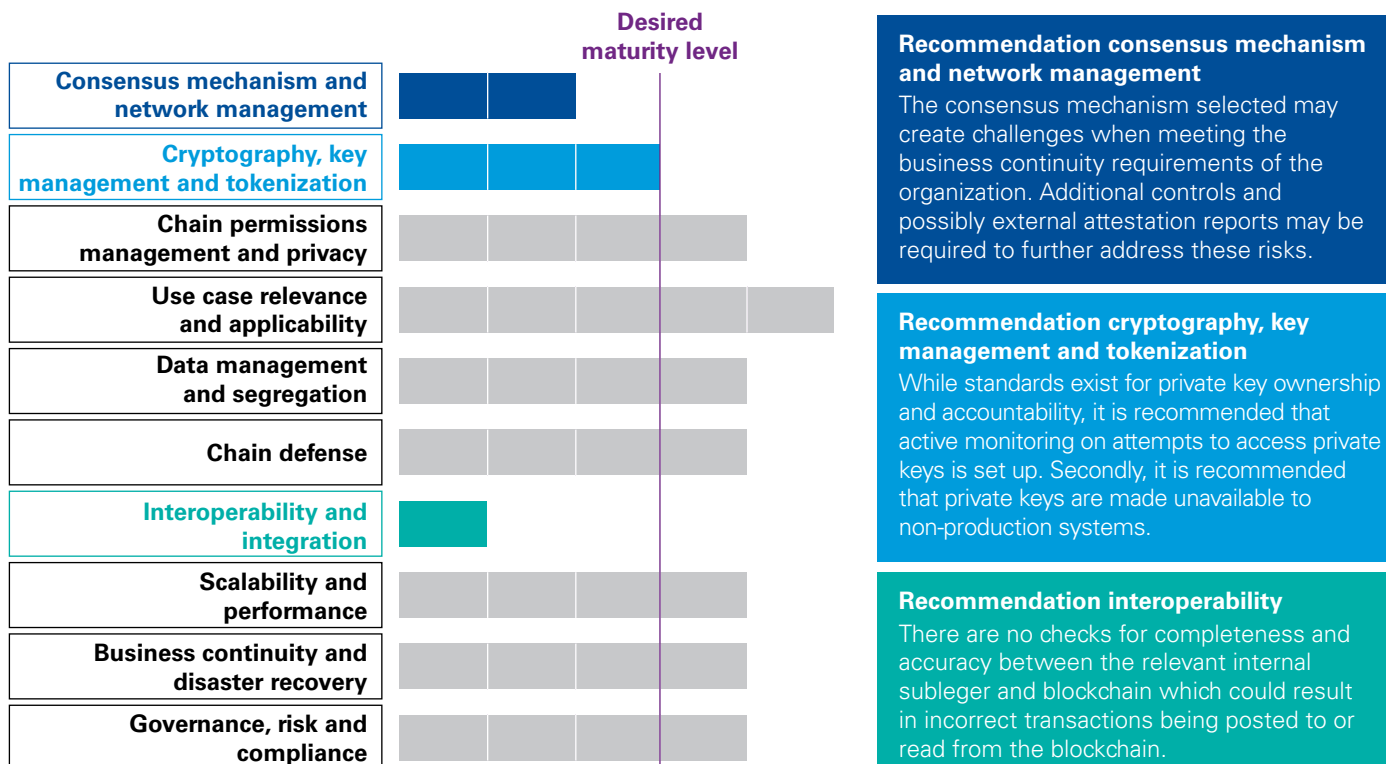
Desired maturity level

Consensus mechanism and network management

Cryptography, key management and tokenization

Chain permissions management and privacy

Use case relevance and applicability

Data management and segregation

Chain defense

Interoperability and integration

Scalability and performance

Business continuity and disaster recovery

Governance, risk and compliance

Recommendation consensus mechanism and network management

The consensus mechanism selected may create challenges when meeting the business continuity requirements of the organization. Additional controls and possibly external attestation reports may be required to further address these risks.

Recommendation cryptography, key management and tokenization

While standards exist for private key ownership and accountability, it is recommended that active monitoring on attempts to access private keys is set up. Secondly, it is recommended that private keys are made unavailable to non-production systems.

Recommendation interoperability

There are no checks for completeness and accuracy between the relevant internal subleger and blockchain which could result in incorrect transactions being posted to or read from the blockchain.